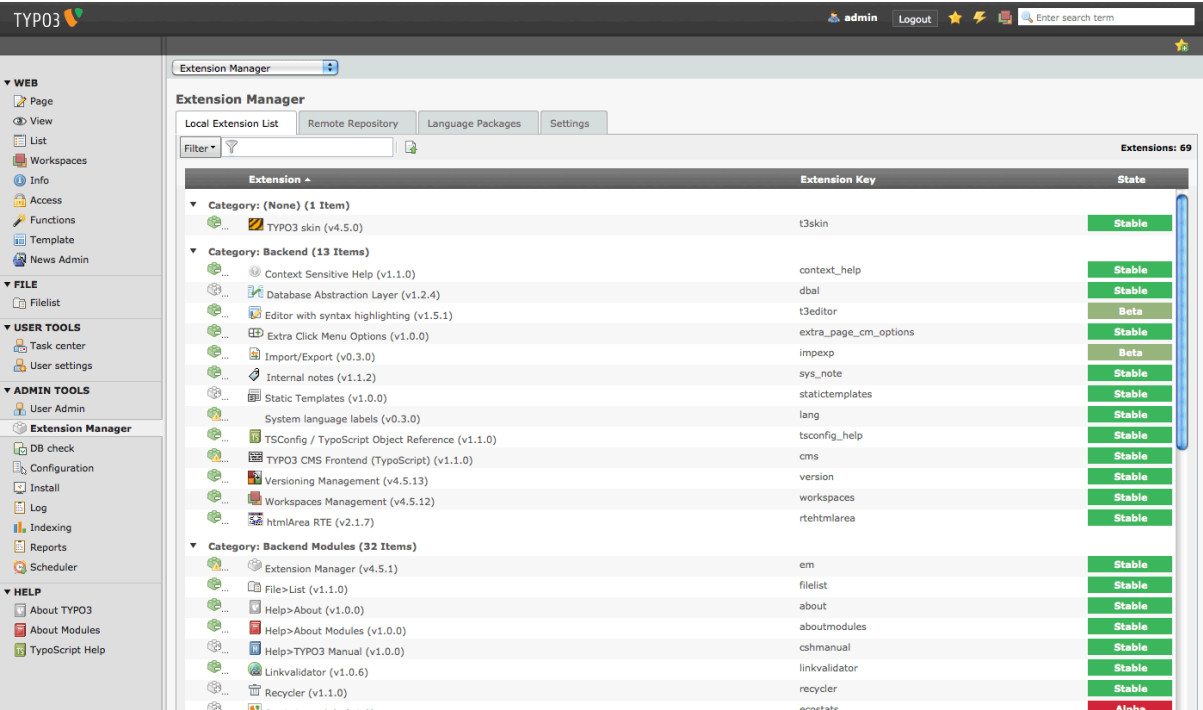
TYPO3

admin Logout Enter search term

▼ WEB
Page
View
List
Workspaces
Info
Access
Functions
Template
News Admin
▼ FILE
Filelist
▼ USER TOOLS
Task center
User settings
▼ ADMIN TOOLS
User Admin
Extension Manager
DB check
Configuration
Install
Log
Indexing
Reports
Scheduler
▼ HELP
About TYPO3
About Modules
TypoScript Help

Extension Manager

Extension Manager

Local Extension List | Remote Repository | Language Packages | Settings

Filter

Extensions: 69

| Extension ▲ | Extension Key | State |
|---|---|---|
| Category: (None) (1 Item) | | |
| TYPO3 skin (v4.5.0) | t3skin | Stable |
| Category: Backend (13 Items) | | |
| Context Sensitive Help (v1.1.0) | context_help | Stable |
| Database Abstraction Layer (v1.2.4) | dbal | Stable |
| Editor with syntax highlighting (v1.5.1) | t3editor | Beta |
| Extra Click Menu Options (v1.0.0) | extra_page_cm_options | Stable |
| Import/Export (v0.3.0) | impexp | Beta |
| Internal notes (v1.1.2) | sys_note | Stable |
| Static Templates (v1.0.0) | statictemplates | Stable |
| System language labels (v0.3.0) | lang | Stable |
| TSConfig / TypoScript Object Reference (v1.1.0) | tsconfig_help | Stable |
| TYPO3 CMS Frontend (TypoScript) (v1.1.0) | cms | Stable |
| Versioning Management (v4.5.13) | version | Stable |
| Workspaces Management (v4.5.12) | workspaces | Stable |
| htmlArea RTE (v2.1.7) | rtehtmlarea | Stable |
| Category: Backend Modules (32 Items) | | |
| Extension Manager (v4.5.1) | em | Stable |
| File>List (v1.1.0) | filelist | Stable |
| Help>About (v1.0.0) | about | Stable |
| Help>About Modules (v1.0.0) | aboutmodules | Stable |
| Help>TYPO3 Manual (v1.0.0) | cshmanual | Stable |
| Linkvalidator (v1.0.6) | linkvalidator | Stable |
| Recycler (v1.1.0) | recycler | Stable |
| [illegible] | ecostats | Alpha |